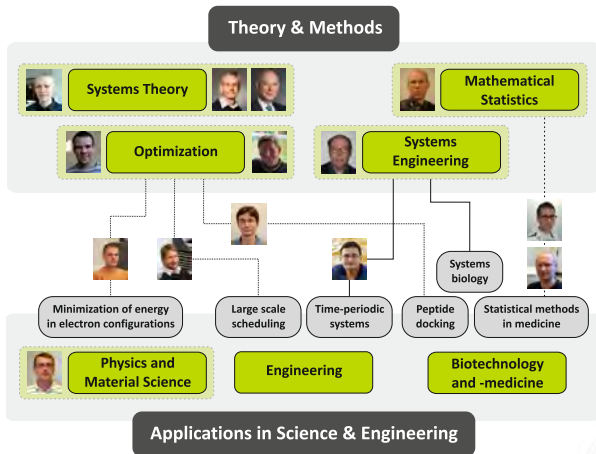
Theory & Methods

Systems Theory

Mathematical Statistics

Optimization

Systems Engineering

Systems biology

Minimization of energy in electron configurations

Large scale scheduling

Time-periodic systems

Peptide docking

Statistical methods in medicine

Physics and Material Science

Engineering

Biotechnology and -medicine

Applications in Science & Engineering